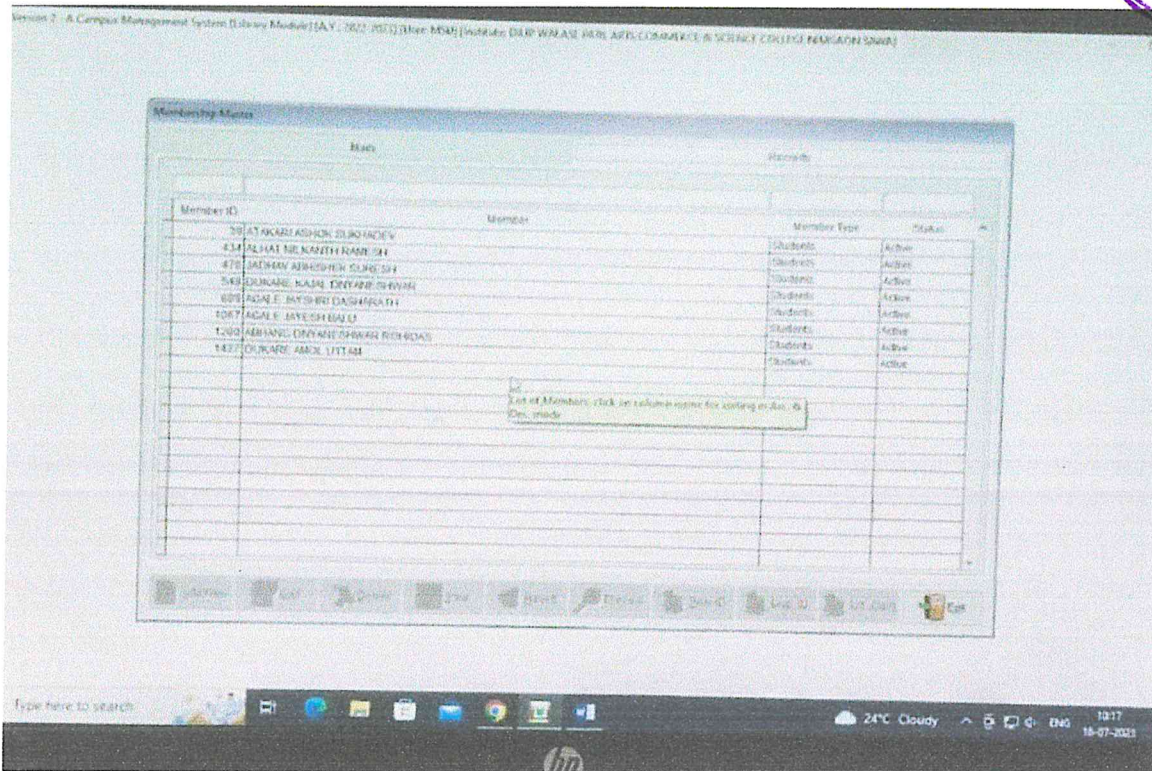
Version 7 : A Campus Management System [Library Module] [A.Y. : 2022-2023] [User: MSB] [Institute: DILIP WALASE PATIL ARTS COMMERCE & SCIENCE COLLEGE NIMGAON SAWA]

Membership Master

Basis

Records

| Member ID | Member | Member Type | Status |
|---|---|---|---|
| 39 | ATAKARI ASHOK SUKHADEV | Students | Active |
| 434 | ALHAT NILKANTH RAMESH | Students | Active |
| 476 | JADHAV ABHISHEK SURESH | Students | Active |
| 549 | DUKARE KAJAL DNYANESHWAR | Students | Active |
| 609 | AGALE JAYSHRI DASHRATH | Students | Active |
| 1067 | AGALE JAYESH BALU | Students | Active |
| 1260 | ABHANG DNYANESHWAR ROHIDAS | Students | Active |
| 1427 | DUKARE AMOL UTTAM | Students | Active |

List of Members; click on column name for sorting in Asc. & Desc. mode

Add New Edit Delete Save Reset Filter Get ID Last ID List Card Exit

Type here to search

24°C Cloudy ENG 10:17 18-07-2023

hp